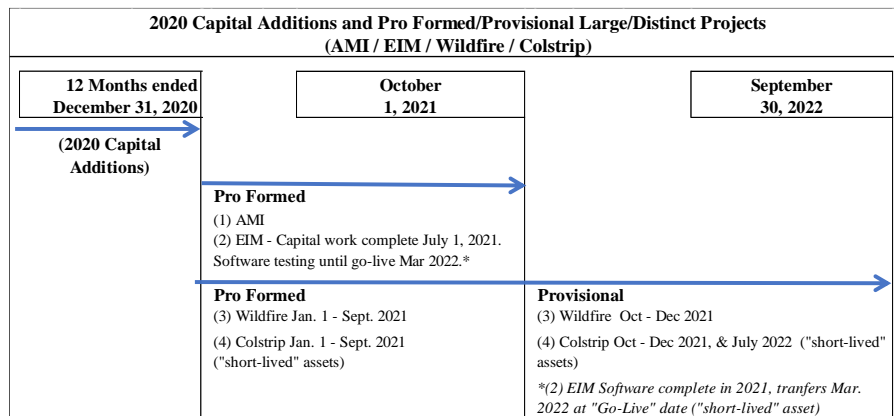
2020 Capital Additions and Pro Formed/Provisional Large/Distinct Projects
(AMI / EIM / Wildfire / Colstrip)

12 Months ended December 31, 2020

October 1, 2021

September 30, 2022

(2020 Capital Additions)

Pro Formed
(1) AMI
(2) EIM - Capital work complete July 1, 2021. Software testing until go-live Mar 2022.*

Pro Formed
(3) Wildfire Jan. 1 - Sept. 2021
(4) Colstrip Jan. 1 - Sept. 2021 ("short-lived" assets)

Provisional
(3) Wildfire Oct - Dec 2021
(4) Colstrip Oct - Dec 2021, & July 2022 ("short-lived" assets)
*(2) EIM Software complete in 2021, tranfers Mar. 2022 at "Go-Live" date ("short-lived" asset)